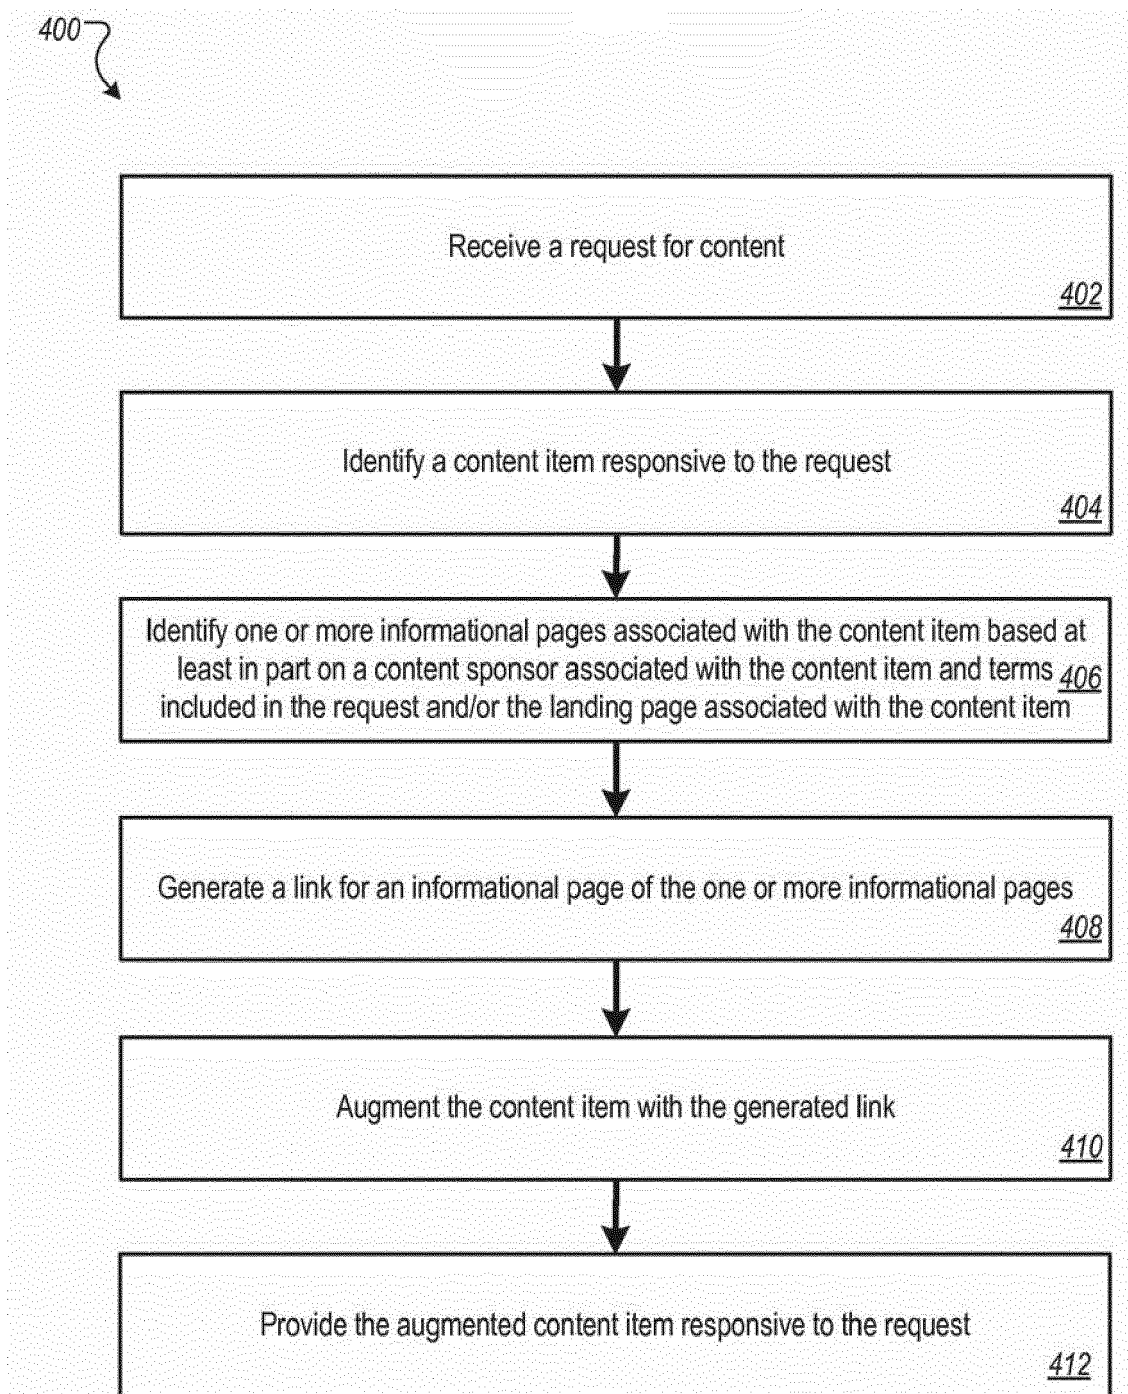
400

Receive a request for content
402

Identify a content item responsive to the request
404

Identify one or more informational pages associated with the content item based at least in part on a content sponsor associated with the content item and terms included in the request and/or the landing page associated with the content item
406

Generate a link for an informational page of the one or more informational pages
408

Augment the content item with the generated link
410

Provide the augmented content item responsive to the request
412